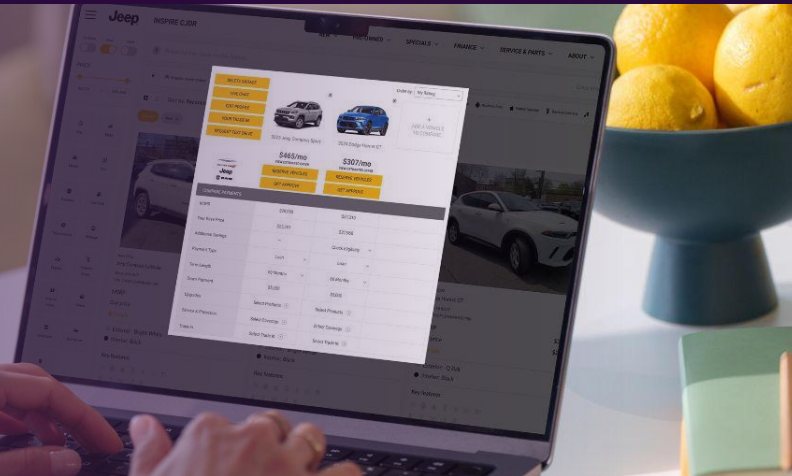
Jeep INSPIRE CJDR

NEW PRE-OWNED SPECIALS FINANCE SERVICE & PARTS ABOUT

SELECT & DEPOSIT

LIVE CHAT

TEXT PRICE

YOUR TRADE-IN

REQUEST TEST DRIVE

Order by: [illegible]

2024 Jeep Compass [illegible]

2024 Dodge Hornet GT

ADD A VEHICLE TO COMPARE

$465/mo

$307/mo

RESERVE VEHICLE

RESERVE VEHICLE

GET APPROVED

GET APPROVED

Jeep

COMPARE PAYMENTS

Your Price

Additional Savings

Payment Type

Term Length

Down Payment

Trade-in

Service & Protection

Products

Lease

Lease

36 Months

36 Months

$5,000

$5,000

Select Products

Select Products

Select Coverage

Select Coverage

Select Trade-in

Select Trade-in

Key Features